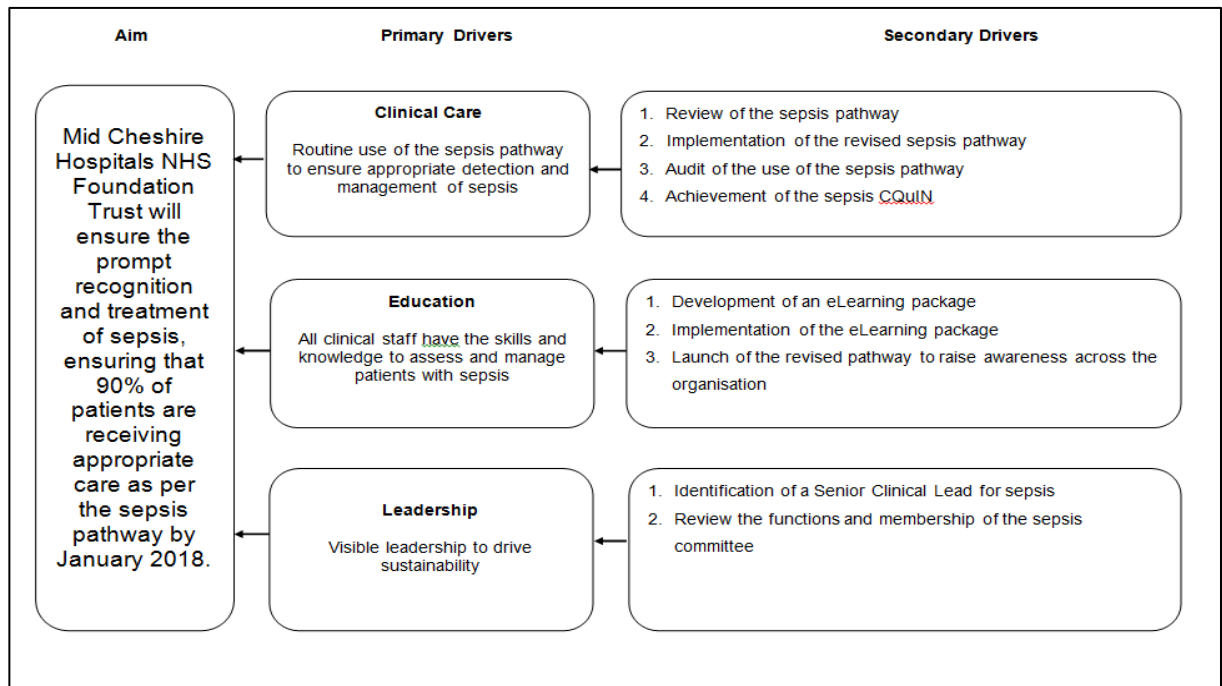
Aim

Primary Drivers

Secondary Drivers

Mid Cheshire Hospitals NHS Foundation Trust will ensure the prompt recognition and treatment of sepsis, ensuring that 90% of patients are receiving appropriate care as per the sepsis pathway by January 2018.

Clinical Care

Routine use of the sepsis pathway to ensure appropriate detection and management of sepsis

1. Review of the sepsis pathway
2. Implementation of the revised sepsis pathway
3. Audit of the use of the sepsis pathway
4. Achievement of the sepsis CQuIN

Education

All clinical staff have the skills and knowledge to assess and manage patients with sepsis

1. Development of an eLearning package
2. Implementation of the eLearning package
3. Launch of the revised pathway to raise awareness across the organisation

Leadership

Visible leadership to drive sustainability

1. Identification of a Senior Clinical Lead for sepsis
2. Review the functions and membership of the sepsis committee